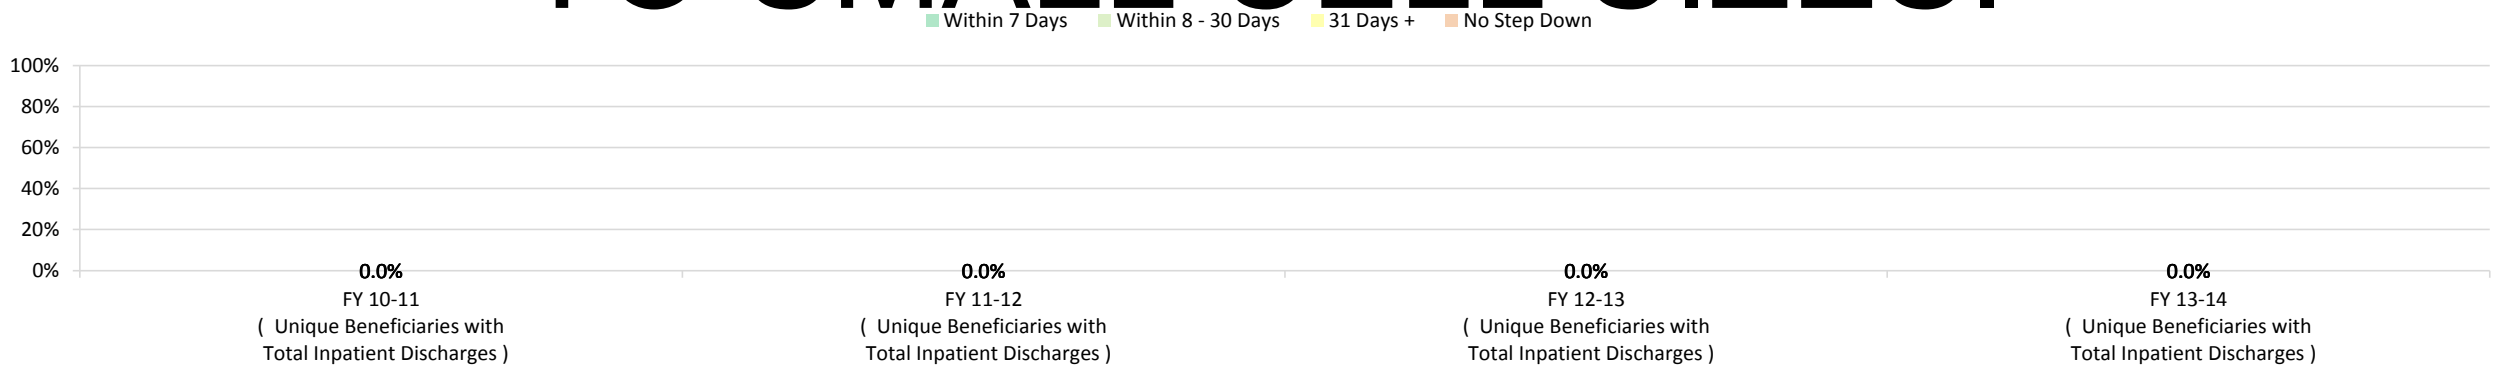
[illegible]

Within 7 Days Within 8 - 30 Days 31 Days + No Step Down

100%
80%
60%
40%
20%
0%

0.0%
FY 10-11
( Unique Beneficiaries with Total Inpatient Discharges )

0.0%
FY 11-12
( Unique Beneficiaries with Total Inpatient Discharges )

0.0%
FY 12-13
( Unique Beneficiaries with Total Inpatient Discharges )

0.0%
FY 13-14
( Unique Beneficiaries with Total Inpatient Discharges )